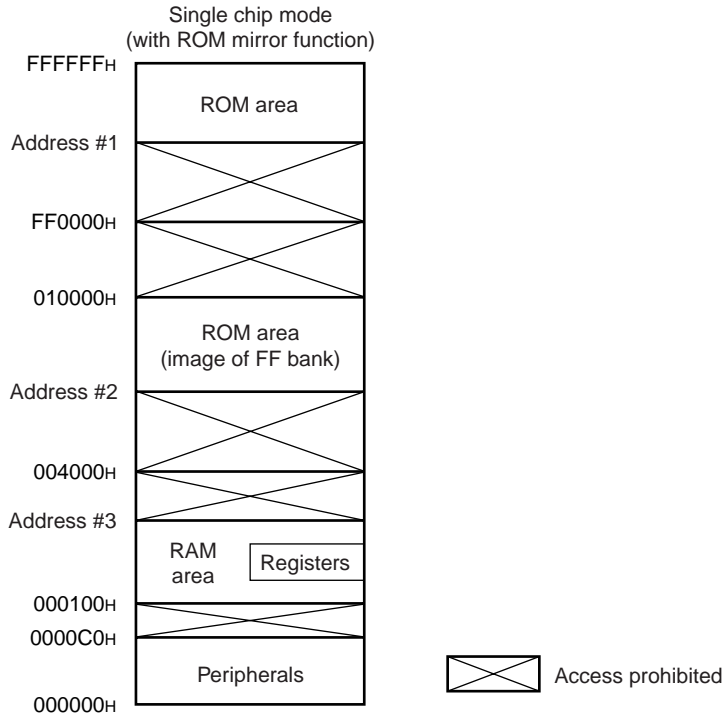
Single chip mode
(with ROM mirror function)

FFFFFFH

ROM area

Address #1

FF0000H

010000H

ROM area
(image of FF bank)

Address #2

004000H

Address #3

RAM area

Registers

000100H

0000C0H

Peripherals

000000H

Access prohibited